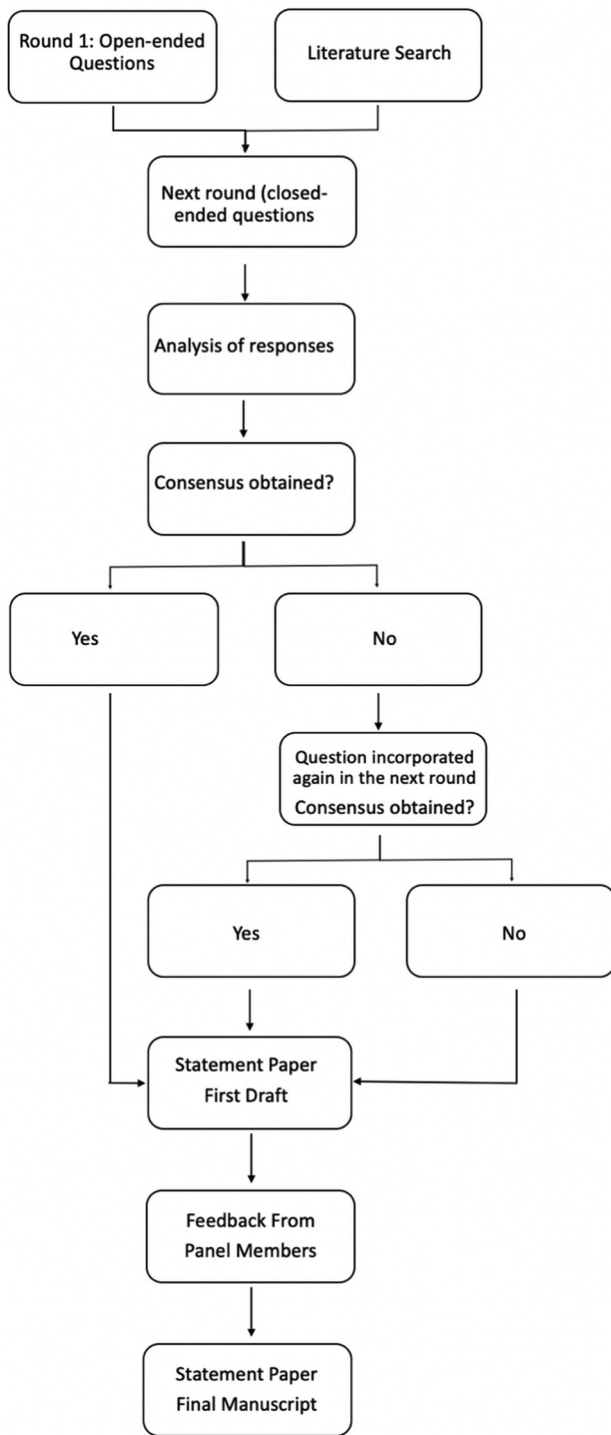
Round 1: Open-ended Questions

Literature Search

Next round (closed-ended questions

Analysis of responses

Consensus obtained?

Yes

No

Question incorporated again in the next round
Consensus obtained?

Yes

No

Statement Paper First Draft

Feedback From Panel Members

Statement Paper Final Manuscript